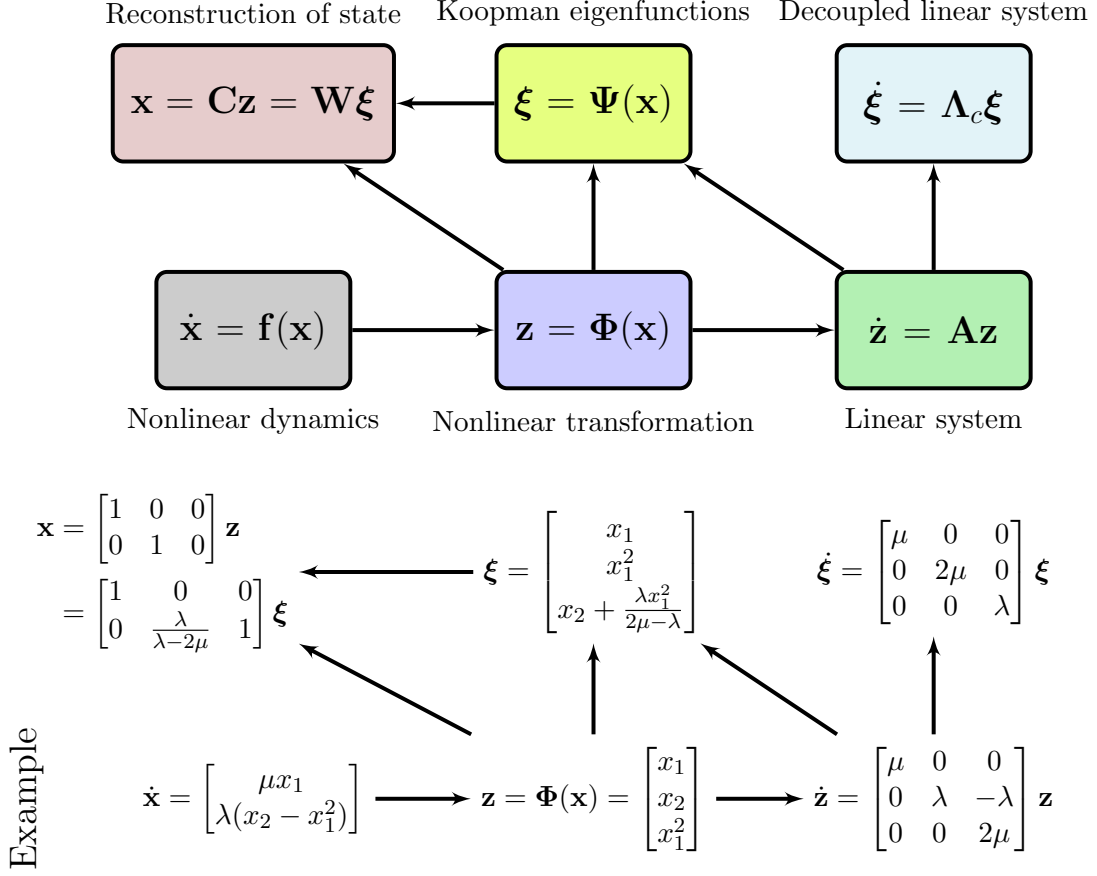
Reconstruction of state

$\mathbf{x} = \mathbf{C}\mathbf{z} = \mathbf{W}\boldsymbol{\xi}$

Koopman eigenfunctions

$\boldsymbol{\xi} = \boldsymbol{\Psi}(\mathbf{x})$

Decoupled linear system

$\dot{\boldsymbol{\xi}} = \boldsymbol{\Lambda}_c\boldsymbol{\xi}$

$\dot{\mathbf{x}} = \mathbf{f}(\mathbf{x})$

$\mathbf{z} = \boldsymbol{\Phi}(\mathbf{x})$

$\dot{\mathbf{z}} = \mathbf{A}\mathbf{z}$

Nonlinear dynamics

Nonlinear transformation

Linear system

$\mathbf{x} = \begin{bmatrix} 1 & 0 & 0 \\ 0 & 1 & 0 \end{bmatrix} \mathbf{z}$
$= \begin{bmatrix} 1 & 0 & 0 \\ 0 & \frac{\lambda}{\lambda-2\mu} & 1 \end{bmatrix} \boldsymbol{\xi}$

$\boldsymbol{\xi} = \begin{bmatrix} x_1 \\ x_1^2 \\ x_2 + \frac{\lambda x_1^2}{2\mu-\lambda} \end{bmatrix}$

$\dot{\boldsymbol{\xi}} = \begin{bmatrix} \mu & 0 & 0 \\ 0 & 2\mu & 0 \\ 0 & 0 & \lambda \end{bmatrix} \boldsymbol{\xi}$

Example

$\dot{\mathbf{x}} = \begin{bmatrix} \mu x_1 \\ \lambda(x_2 - x_1^2) \end{bmatrix}$

$\mathbf{z} = \boldsymbol{\Phi}(\mathbf{x}) = \begin{bmatrix} x_1 \\ x_2 \\ x_1^2 \end{bmatrix}$

$\dot{\mathbf{z}} = \begin{bmatrix} \mu & 0 & 0 \\ 0 & \lambda & -\lambda \\ 0 & 0 & 2\mu \end{bmatrix} \mathbf{z}$